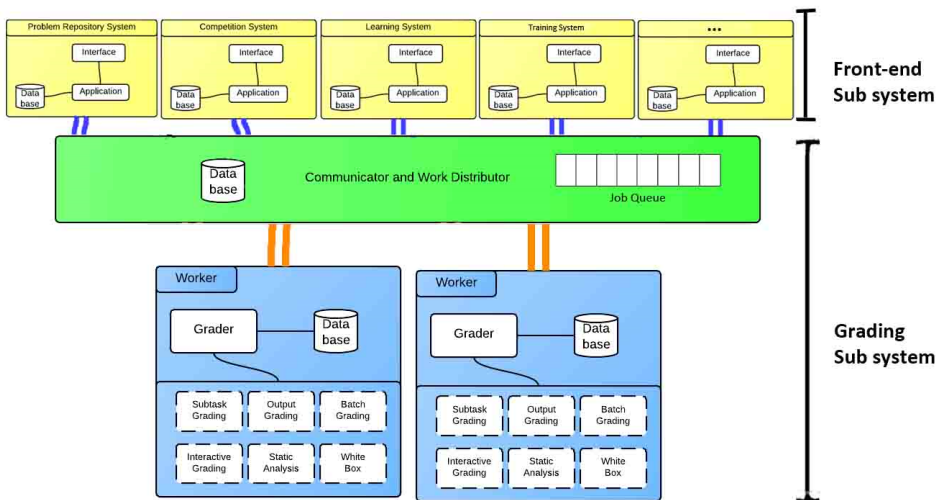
Problem Repository System

Interface

Application

Data base

Competition System

Interface

Application

Data base

Learning System

Interface

Application

Data base

Training System

Interface

Application

Data base

...

Interface

Application

Data base

Front-end Sub system

Data base

Communicator and Work Distributor

Job Queue

Worker

Grader

Data base

Subtask Grading

Output Grading

Batch Grading

Interactive Grading

Static Analysis

White Box

Worker

Grader

Data base

Subtask Grading

Output Grading

Batch Grading

Interactive Grading

Static Analysis

White Box

Grading Sub system